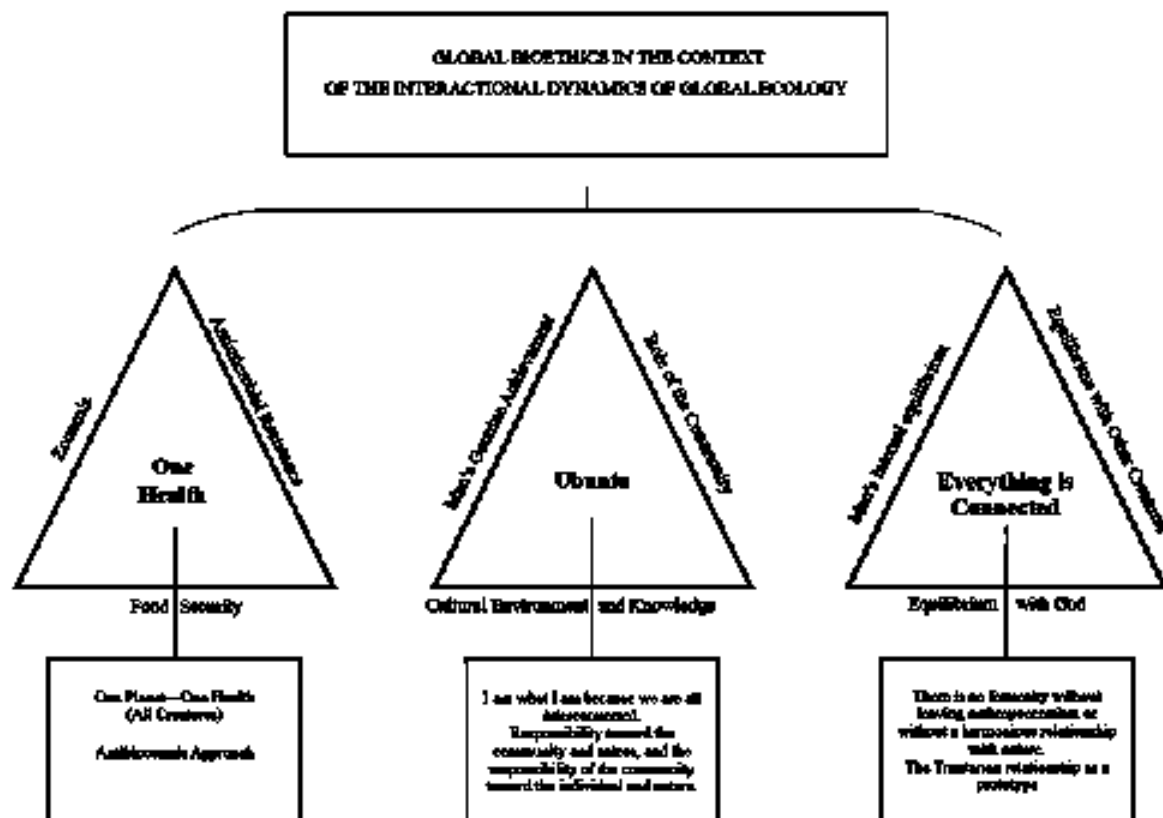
GLOBAL BIOETHICS IN THE CONTEXT
OF THE INTERACTIONAL DYNAMICS OF GLOBAL ECOLOGY

Zoonosis

Antimicrobial Resistance

One Health

Food Security

One Planet—One Health (All Creatures)

Anthropocentric Approach

Man's Genuine Achievement

Role of the Community

Ubuntu

Cultural Environment and Knowledge

I am what I am because we are all interconnected. Responsibility toward the community and nature, and the responsibility of the community toward the individual and nature.

Man's Internal equilibrium

Equilibrium with Other Creatures

Everything is Connected

Equilibrium with God

There is no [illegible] without leaving anthropocentrism or without a harmonious relationship with nature. The Trinitarian relationship as a prototype